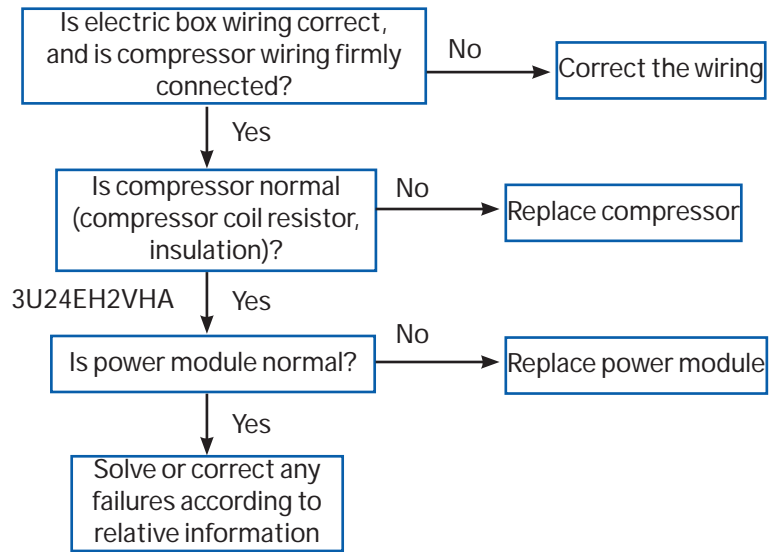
Is electric box wiring correct, and is compressor wiring firmly connected?

No

Correct the wiring

Yes

Is compressor normal (compressor coil resistor, insulation)?

No

Replace compressor

3U24EH2VHA

Yes

Is power module normal?

No

Replace power module

Yes

Solve or correct any failures according to relative information